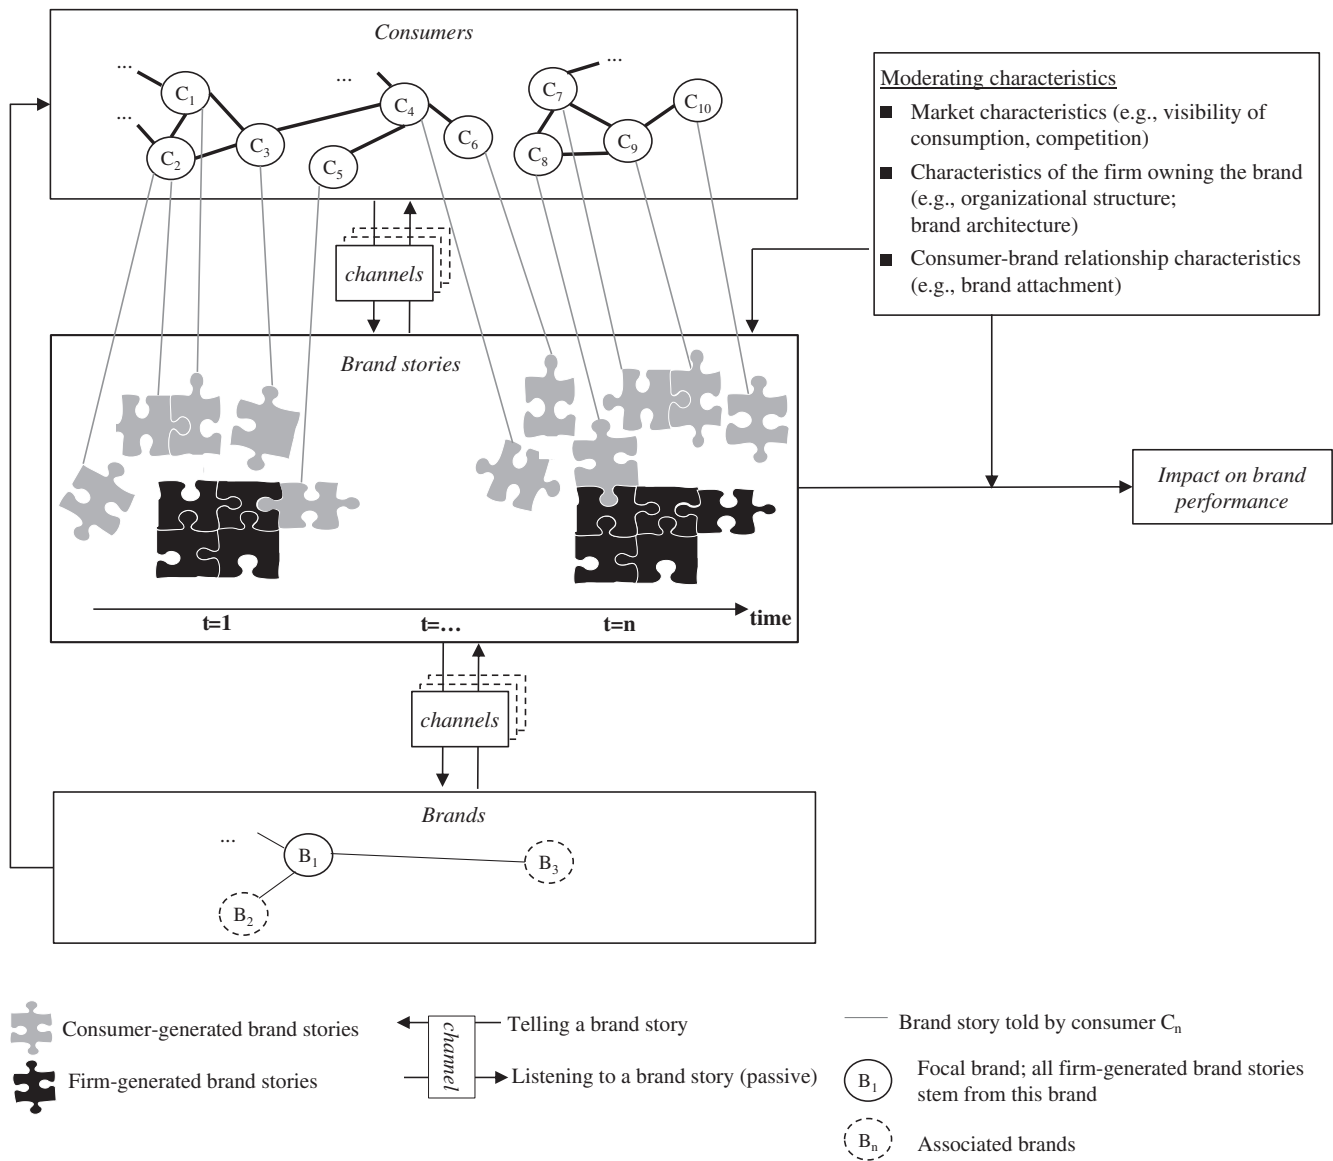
Consumers

...

...

...

...

$C_1$ $C_2$ $C_3$ $C_4$ $C_5$ $C_6$ $C_7$ $C_8$ $C_9$ $C_{10}$

Moderating characteristics

■ Market characteristics (e.g., visibility of consumption, competition)

■ Characteristics of the firm owning the brand (e.g., organizational structure; brand architecture)

■ Consumer-brand relationship characteristics (e.g., brand attachment)

channels

Brand stories

Impact on brand performance

t=1 t=… t=n time

channels

Brands

...

$B_1$ $B_2$ $B_3$

Consumer-generated brand stories

Firm-generated brand stories

channel

Telling a brand story

Listening to a brand story (passive)

Brand story told by consumer $C_n$

$B_1$ Focal brand; all firm-generated brand stories stem from this brand

$B_n$ Associated brands